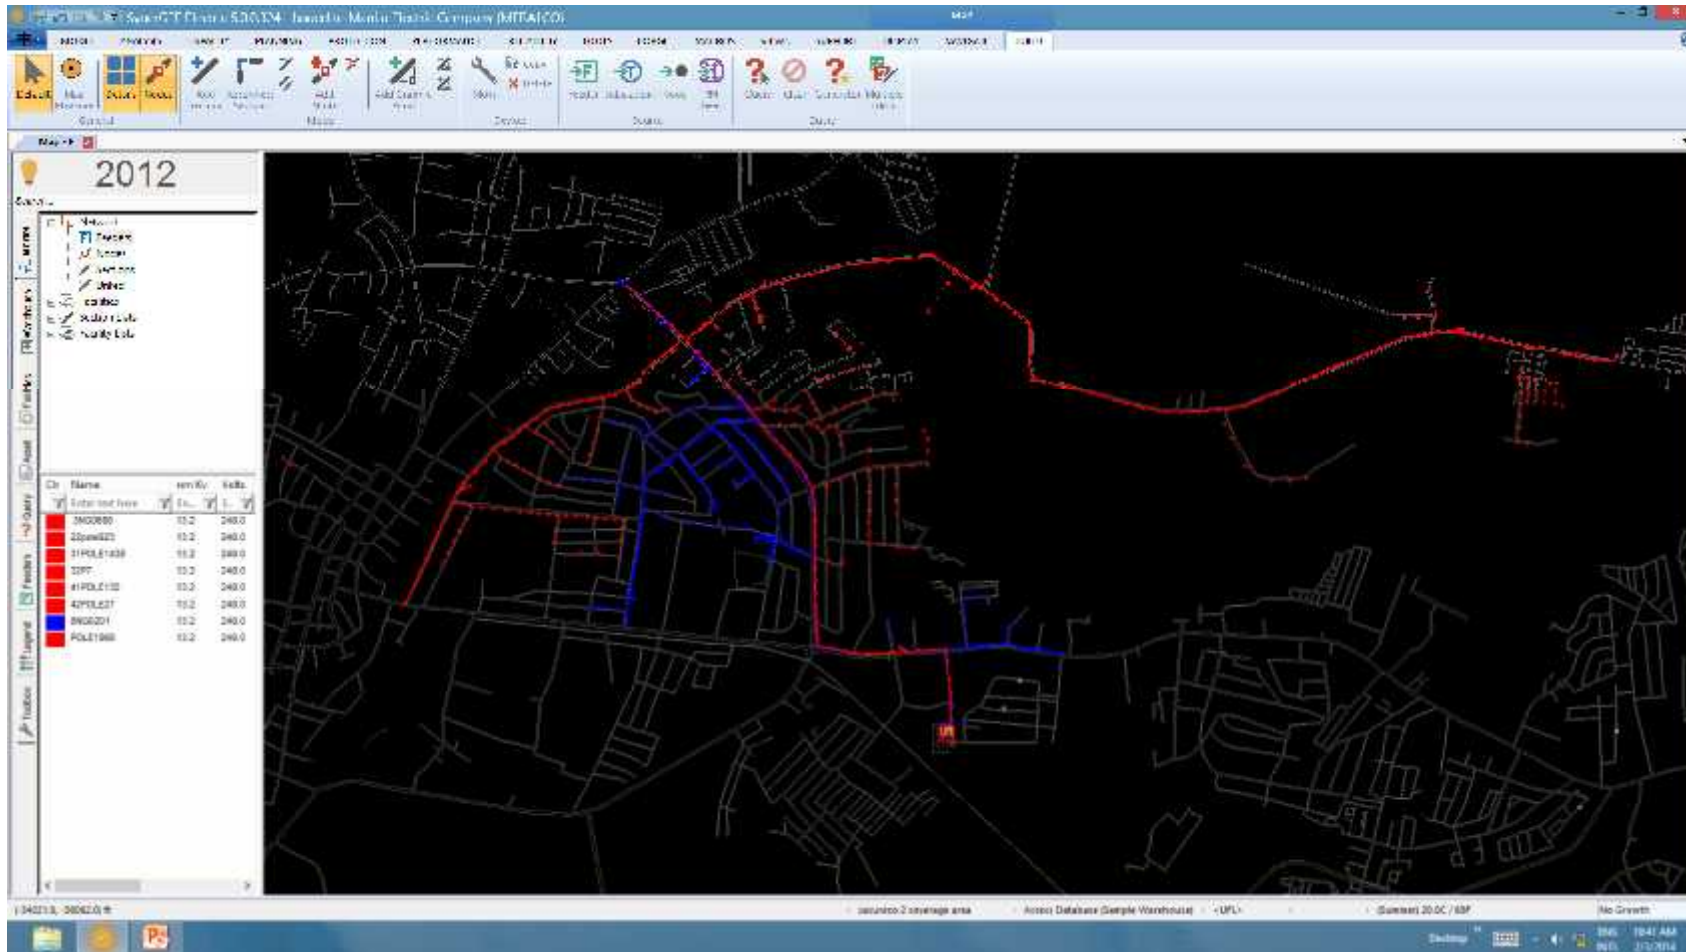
SynerGEE Electric 5.0.324 - Iwanda Meralco Electric Company (MERALCO)

MAP

Default
Select
Model
Add
Map
Query

Map

2012

Network
Feeders
Nodes
Sections
Units

Name
Volts
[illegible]
22pole625
31POLE1438
33FF
41POLE110
42POLE27
BNG6201
POLE1060

13.2
240.0

Model
Feeders
Legend
Toolbox

Desktop
10:41 AM